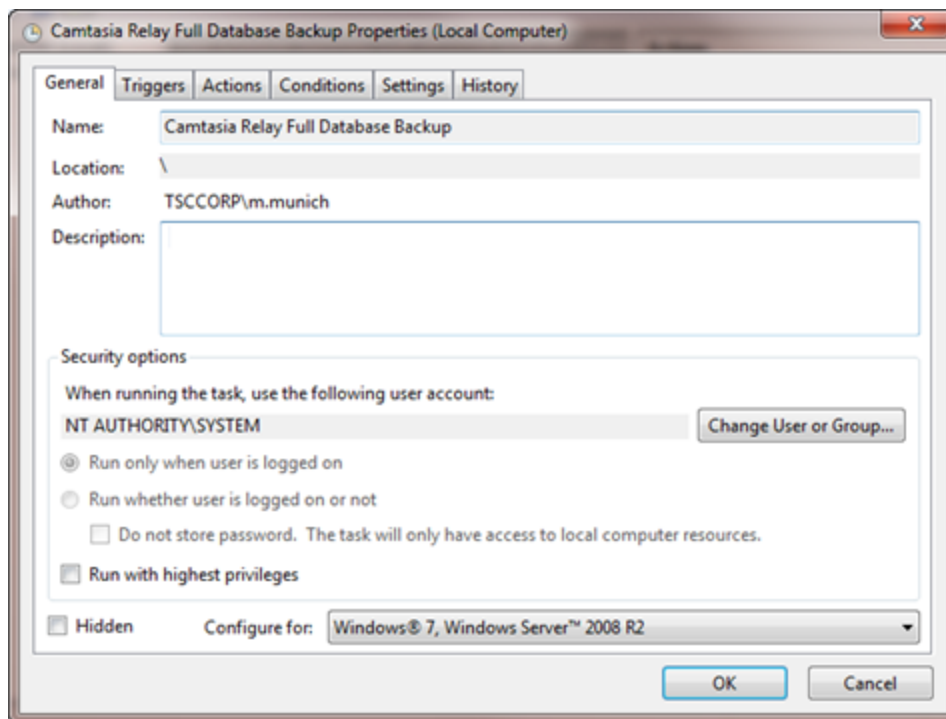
Camtasia Relay Full Database Backup Properties (Local Computer)

General Triggers Actions Conditions Settings History

Name: Camtasia Relay Full Database Backup

Location: \

Author: TSCCORP\m.munich

Description:

Security options

When running the task, use the following user account:

NT AUTHORITY\SYSTEM

Change User or Group...

Run only when user is logged on

Run whether user is logged on or not

Do not store password. The task will only have access to local computer resources.

Run with highest privileges

Hidden

Configure for: Windows® 7, Windows Server™ 2008 R2

OK

Cancel